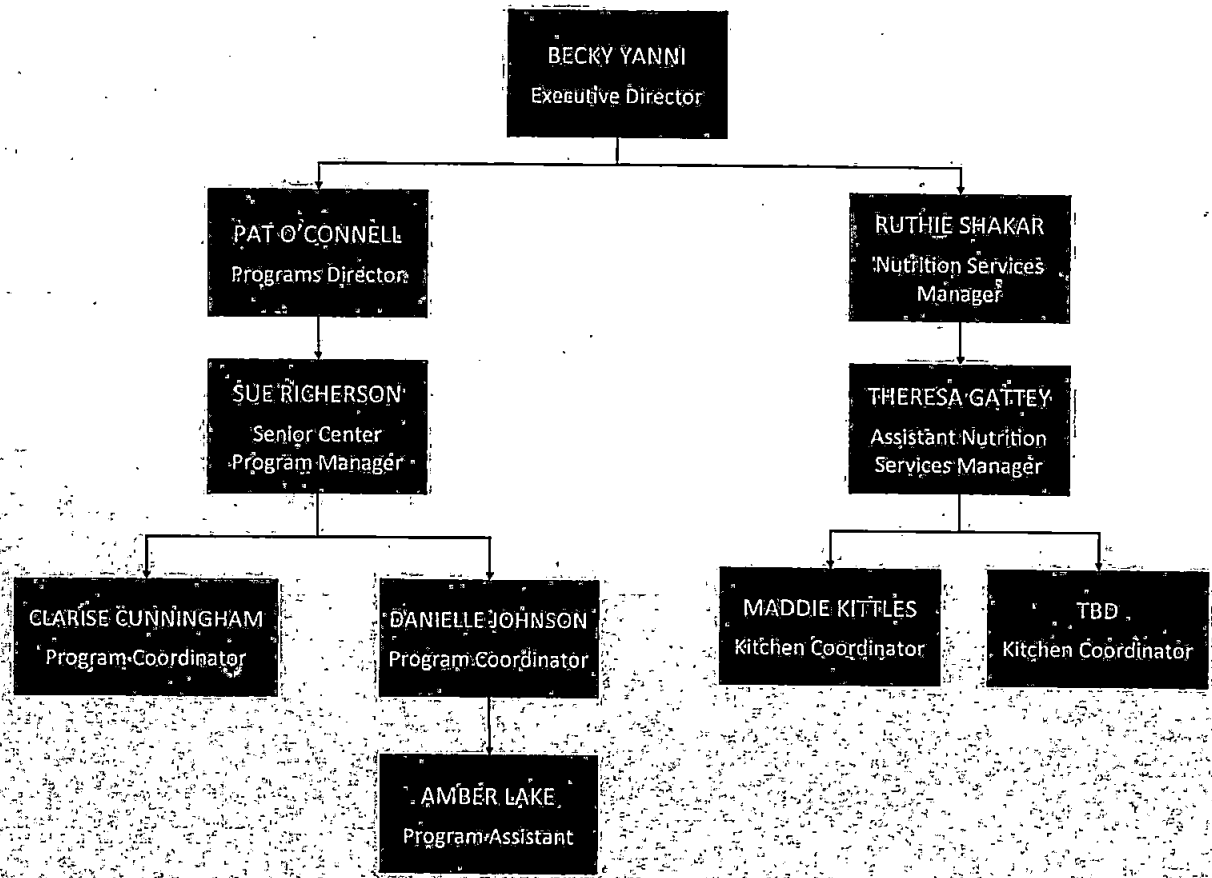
BECKY YANNI
Executive Director

PAT O'CONNELL
Programs Director

SUE RICHERSON
Senior Center Program Manager

CLARISE CUNNINGHAM
Program Coordinator

DANIELLE JOHNSON
Program Coordinator

AMBER LAKE
Program Assistant

RUTHIE SHAKAR
Nutrition Services Manager

THERESA GATTEY
Assistant Nutrition Services Manager

MADDIE KITTLES
Kitchen Coordinator

TBD
Kitchen Coordinator